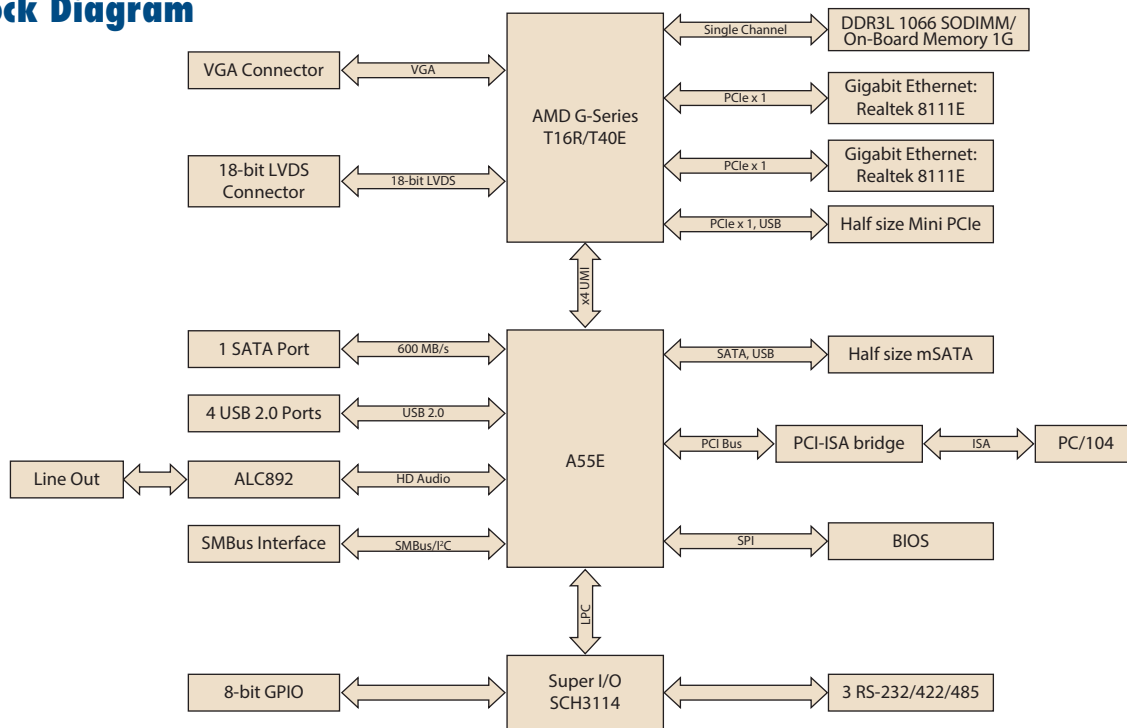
ck Diagram

VGA Connector
VGA
AMD G-Series T16R/T40E
Single Channel
DDR3L 1066 SODIMM/ On-Board Memory 1G
PCIe x 1
Gigabit Ethernet: Realtek 8111E
18-bit LVDS Connector
18-bit LVDS
PCIe x 1
Gigabit Ethernet: Realtek 8111E
PCIe x 1, USB
Half size Mini PCIe
x4 UMI
1 SATA Port
600 MB/s
SATA, USB
Half size mSATA
4 USB 2.0 Ports
USB 2.0
PCI Bus
PCI-ISA bridge
ISA
PC/104
Line Out
ALC892
HD Audio
A55E
SMBus Interface
SMBus/I$^2$C
SPI
BIOS
LPC
8-bit GPIO
Super I/O SCH3114
3 RS-232/422/485